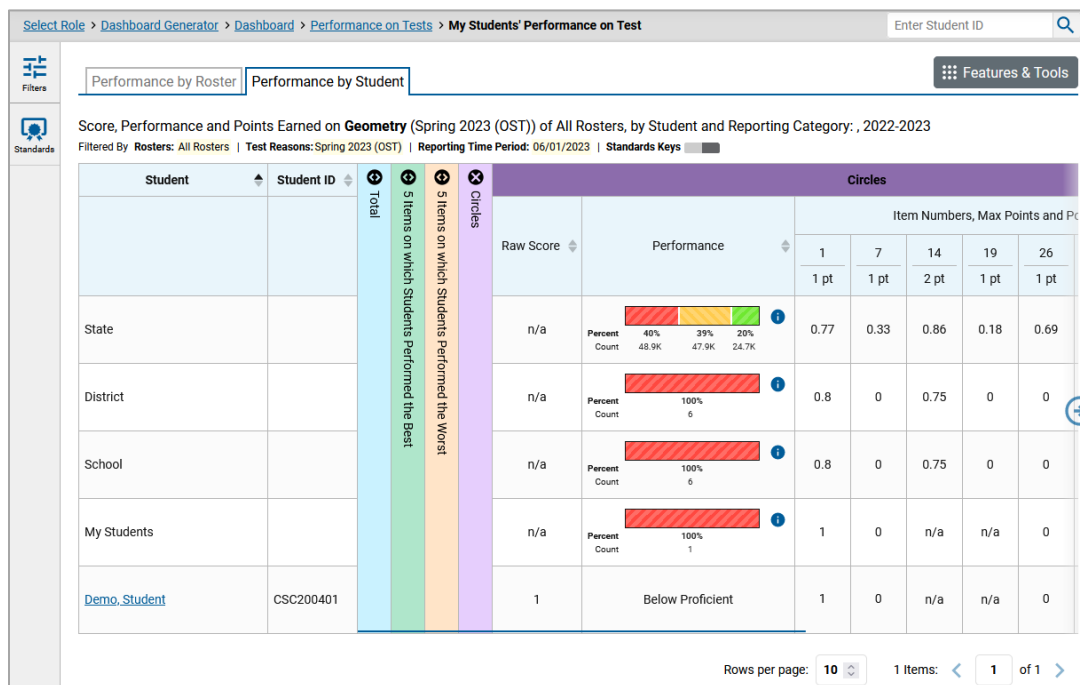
Select Role > Dashboard Generator > Dashboard > Performance on Tests > My Students' Performance on Test

Enter Student ID

Filters

Standards

Performance by Roster | Performance by Student

Features & Tools

Score, Performance and Points Earned on **Geometry** (Spring 2023 (OST)) of All Rosters, by Student and Reporting Category: , 2022-2023

Filtered By Rosters: All Rosters | Test Reasons: Spring 2023 (OST) | Reporting Time Period: 06/01/2023 | Standards Keys

| Student | Student ID | Total | 5 Items on which Students Performed the Best | 5 Items on which Students Performed the Worst | Circles | Raw Score | Performance | 1<br>1 pt | 7<br>1 pt | 14<br>2 pt | 19<br>1 pt | 26<br>1 pt |
|---|---|---|---|---|---|---|---|---|---|---|---|---|
| State | | | | | | n/a | Percent 40% 39% 20%<br>Count 48.9K 47.9K 24.7K | 0.77 | 0.33 | 0.86 | 0.18 | 0.69 |
| District | | | | | | n/a | Percent 100%<br>Count 6 | 0.8 | 0 | 0.75 | 0 | 0 |
| School | | | | | | n/a | Percent 100%<br>Count 6 | 0.8 | 0 | 0.75 | 0 | 0 |
| My Students | | | | | | n/a | Percent 100%<br>Count 1 | 1 | 0 | n/a | n/a | 0 |
| Demo, Student | CSC200401 | | | | | 1 | Below Proficient | 1 | 0 | n/a | n/a | 0 |

Circles

Item Numbers, Max Points and Po

Rows per page: 10 | 1 Items: | 1 | of 1